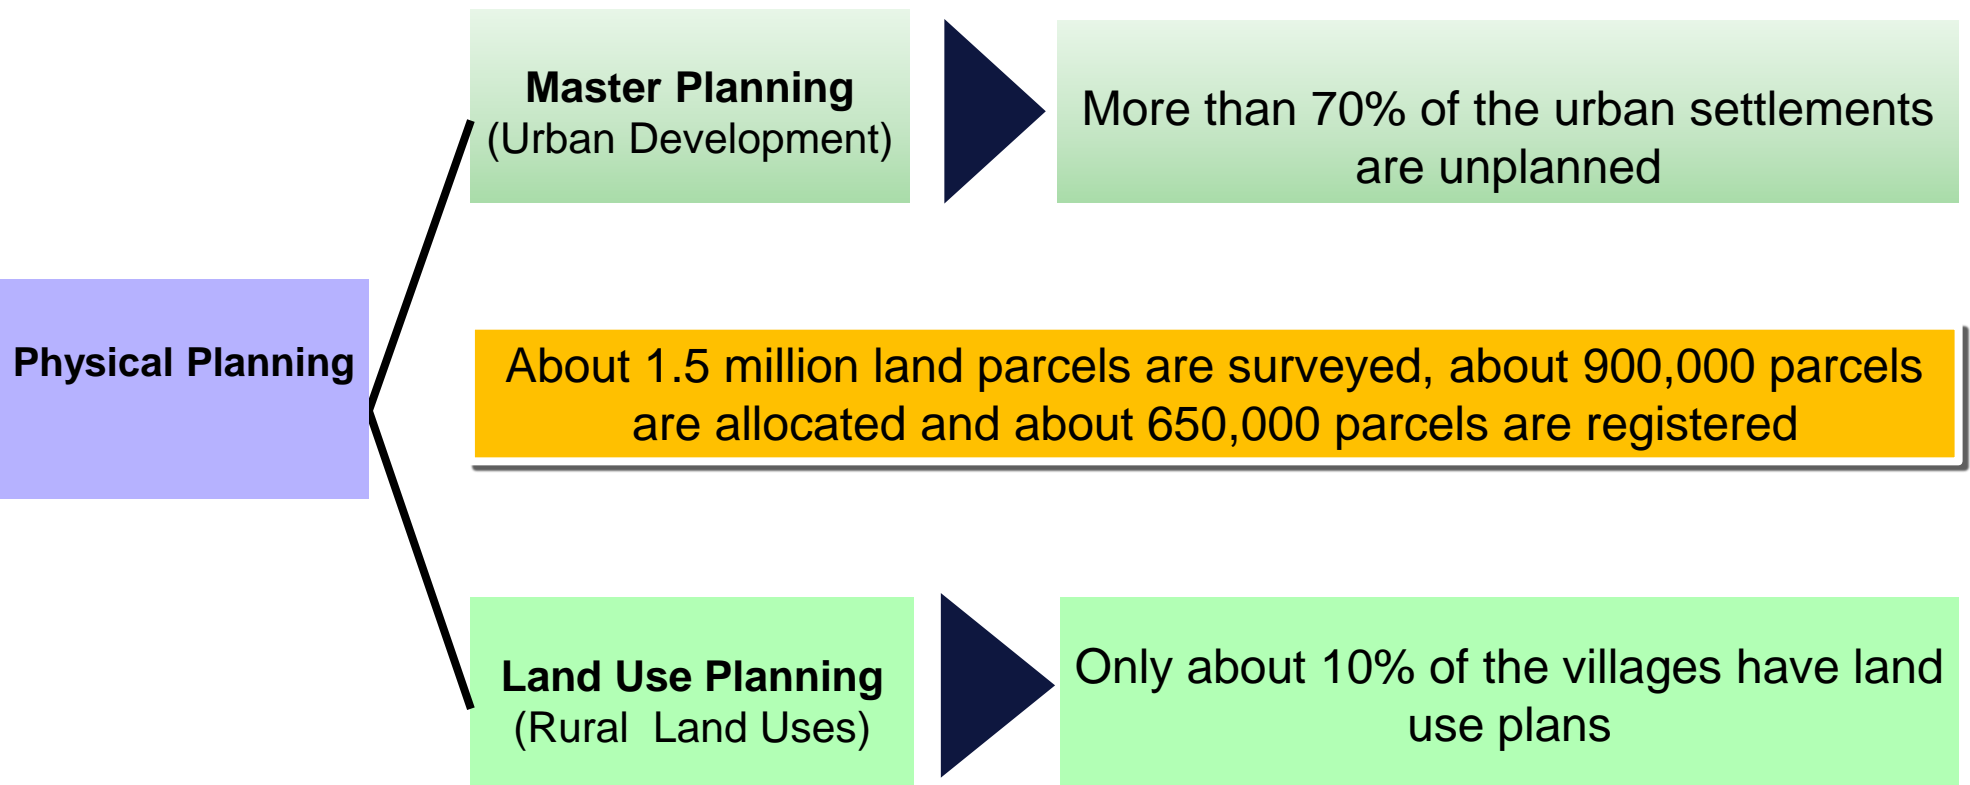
Physical Planning

Master Planning
(Urban Development)

More than 70% of the urban settlements are unplanned

About 1.5 million land parcels are surveyed, about 900,000 parcels are allocated and about 650,000 parcels are registered

Land Use Planning
(Rural Land Uses)

Only about 10% of the villages have land use plans